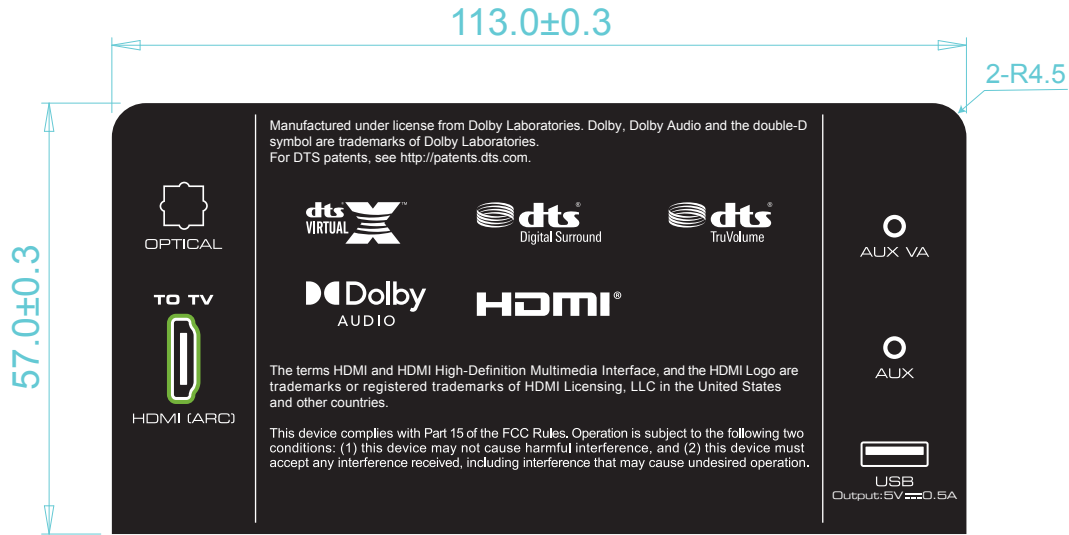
113.0±0.3

2-R4.5

57.0±0.3

OPTICAL

TO TV

HDMI (ARC)

Manufactured under license from Dolby Laboratories. Dolby, Dolby Audio and the double-D symbol are trademarks of Dolby Laboratories.
For DTS patents, see http://patents.dts.com.

dts VIRTUAL X

dts Digital Surround

dts TruVolume

Dolby AUDIO

HDMI®

The terms HDMI and HDMI High-Definition Multimedia Interface, and the HDMI Logo are trademarks or registered trademarks of HDMI Licensing, LLC in the United States and other countries.

This device complies with Part 15 of the FCC Rules. Operation is subject to the following two conditions: (1) this device may not cause harmful interference, and (2) this device must accept any interference received, including interference that may cause undesired operation.

AUX VA

AUX

USB
Output:5V$\overline{---}$0.5A